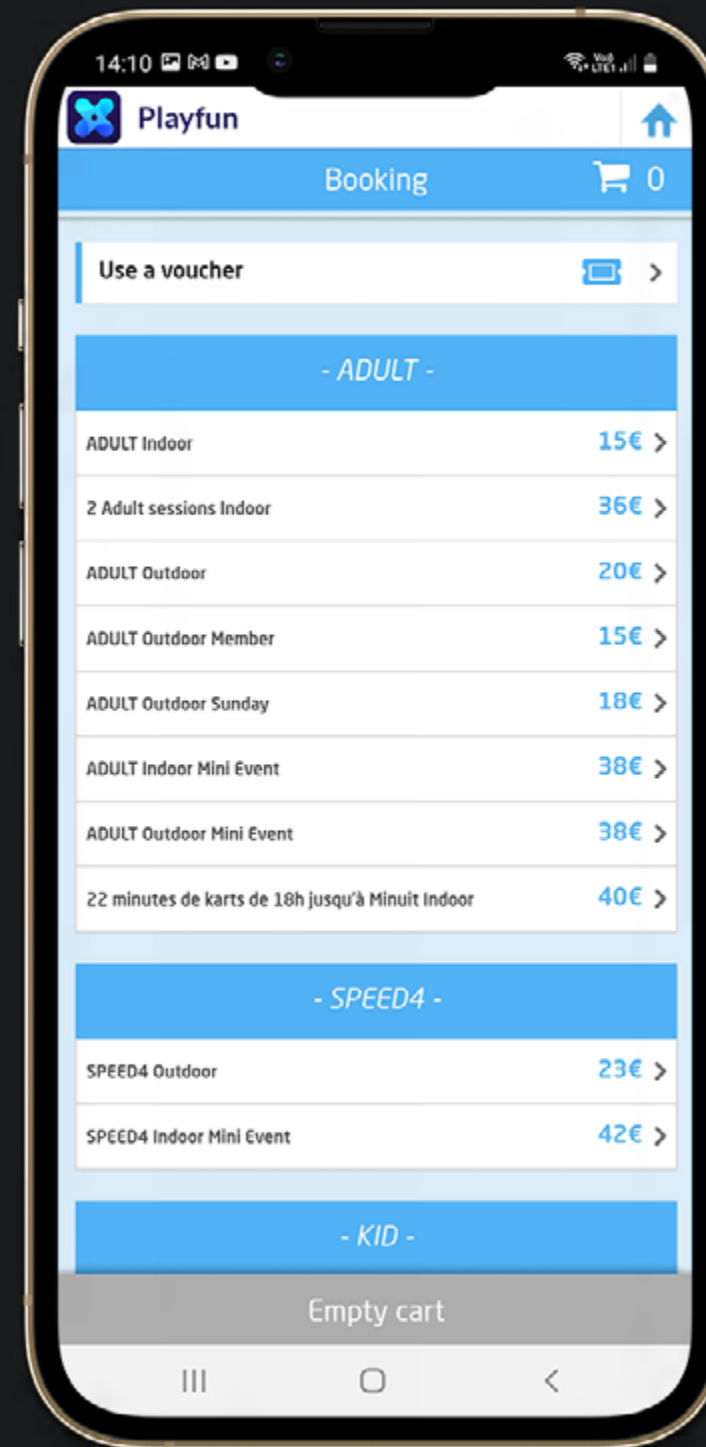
14:10

Playfun

Booking 0

Use a voucher

- ADULT -

ADULT Indoor 15€

2 Adult sessions Indoor 36€

ADULT Outdoor 20€

ADULT Outdoor Member 15€

ADULT Outdoor Sunday 18€

ADULT Indoor Mini Event 38€

ADULT Outdoor Mini Event 38€

22 minutes de karts de 18h jusqu'à Minuit Indoor 40€

- SPEED4 -

SPEED4 Outdoor 23€

SPEED4 Indoor Mini Event 42€

- KID -

Empty cart